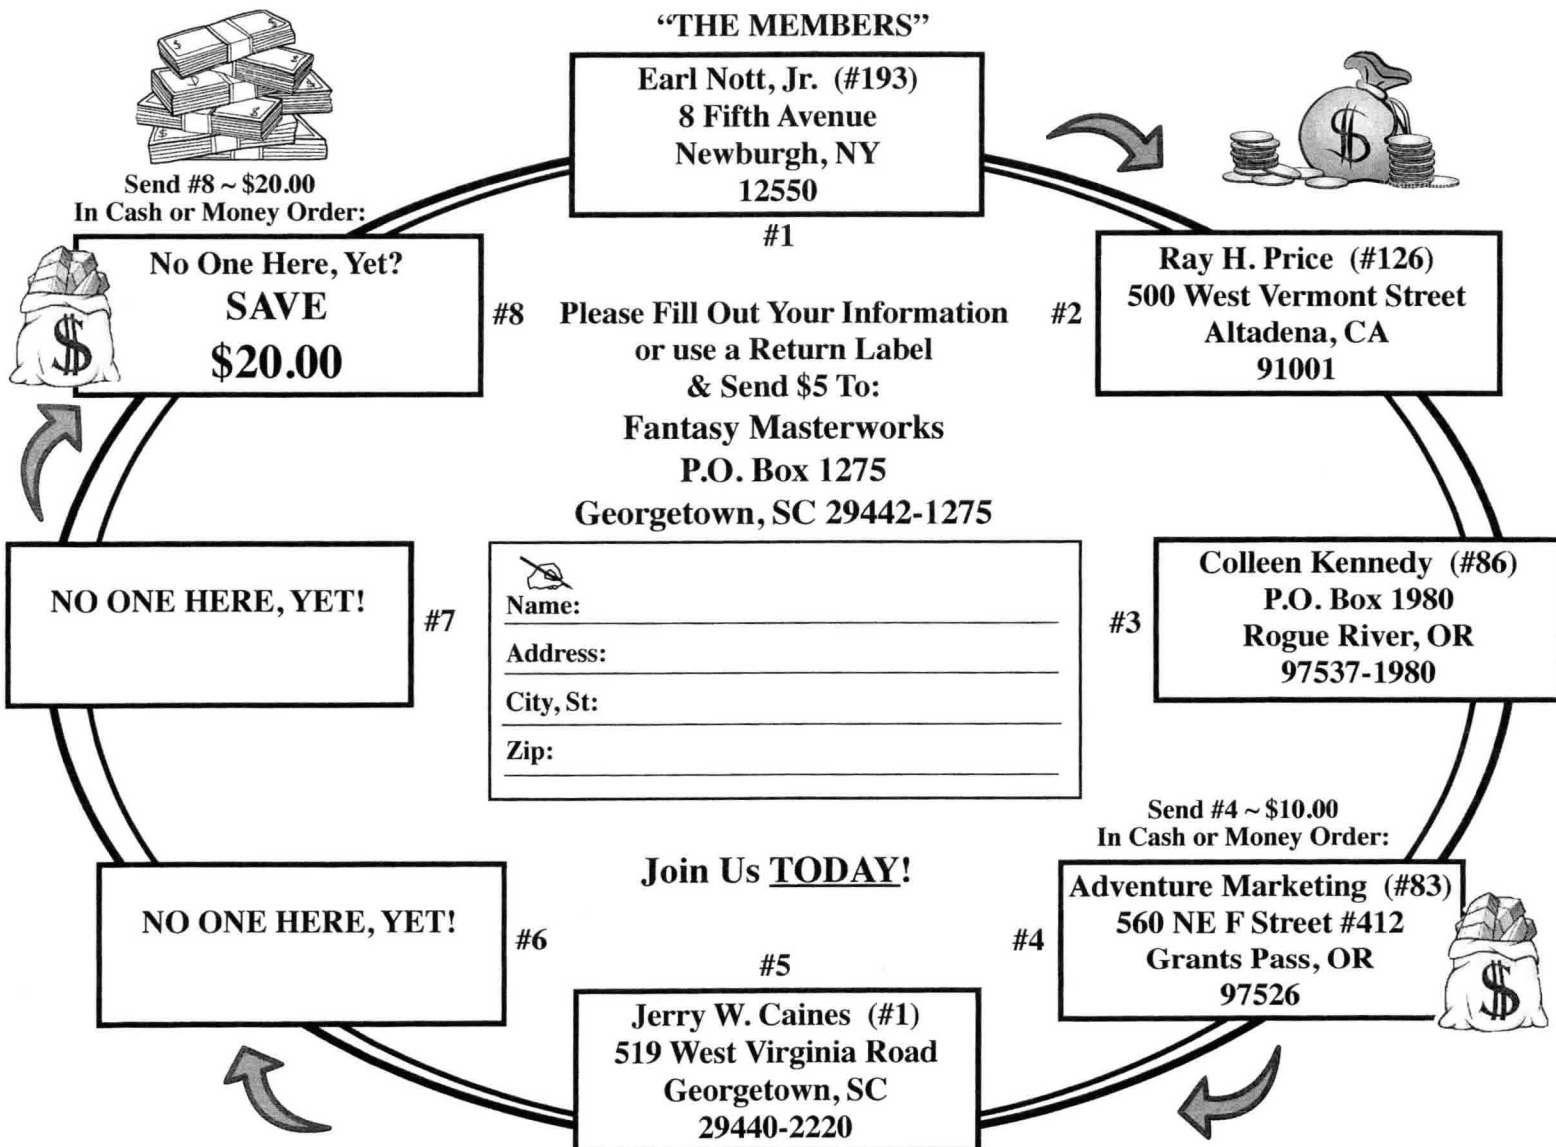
"THE MEMBERS"

Earl Nott, Jr. (#193)
8 Fifth Avenue
Newburgh, NY
12550

#1

Send #8 ~ $20.00
In Cash or Money Order:

No One Here, Yet?
SAVE
$20.00

#8

Please Fill Out Your Information or use a Return Label & Send $5 To:
Fantasy Masterworks
P.O. Box 1275
Georgetown, SC 29442-1275

#2

Ray H. Price (#126)
500 West Vermont Street
Altadena, CA
91001

NO ONE HERE, YET!

#7

Name:
Address:
City, St:
Zip:

#3

Colleen Kennedy (#86)
P.O. Box 1980
Rogue River, OR
97537-1980

Send #4 ~ $10.00
In Cash or Money Order:

Join Us TODAY!

NO ONE HERE, YET!

#6

#5

#4

Adventure Marketing (#83)
560 NE F Street #412
Grants Pass, OR
97526

Jerry W. Caines (#1)
519 West Virginia Road
Georgetown, SC
29440-2220